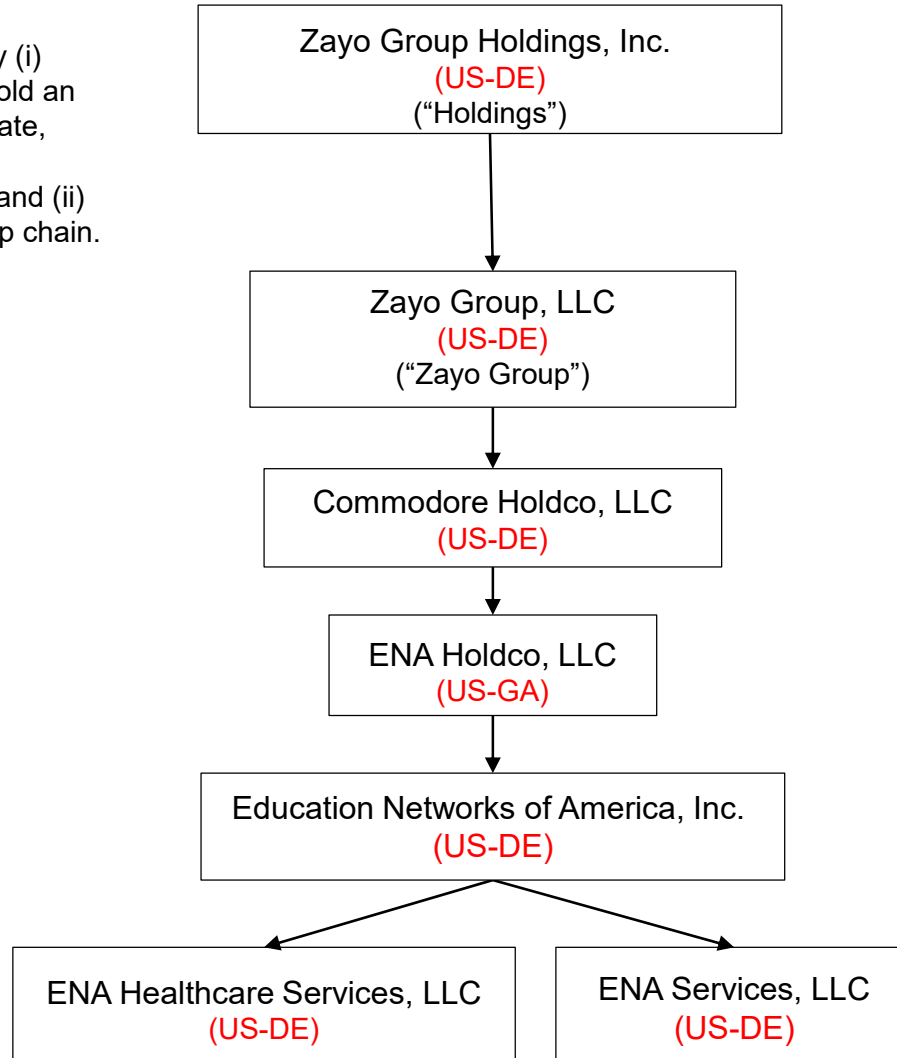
y (i)
old an
ate,

and (ii)
p chain.

Zayo Group Holdings, Inc.
(US-DE)
("Holdings")

Zayo Group, LLC
(US-DE)
("Zayo Group")

Commodore Holdco, LLC
(US-DE)

ENA Holdco, LLC
(US-GA)

Education Networks of America, Inc.
(US-DE)

ENA Healthcare Services, LLC
(US-DE)

ENA Services, LLC
(US-DE)